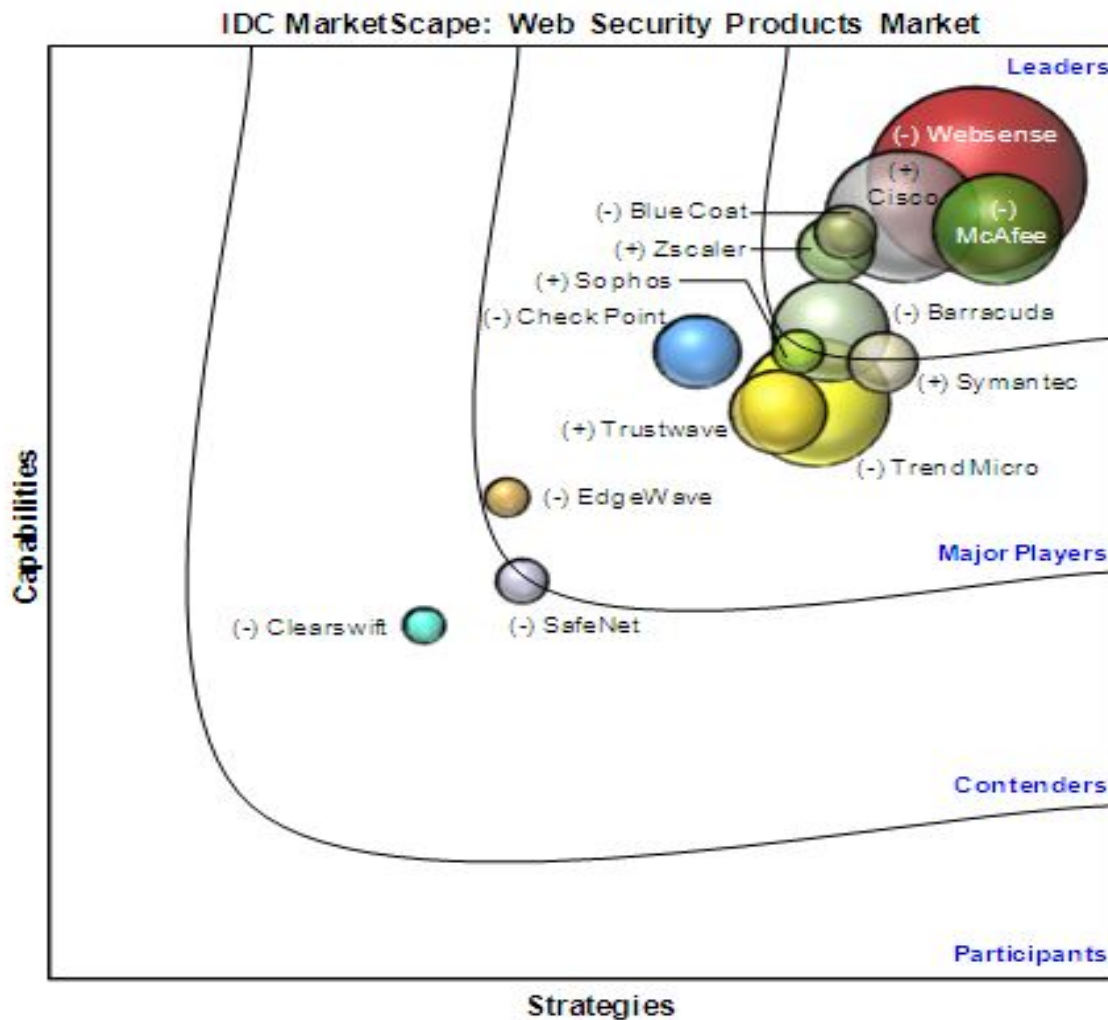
IDC MarketScape: Web Security Products Market

Leaders

(-) Websense
(+) Cisco
(-) McAfee
(-) Blue Coat
(+) Zscaler
(+) Sophos
(-) Check Point
(-) Barracuda
(+) Symantec
(+) Trustwave
(-) Trend Micro
(-) EdgeWave

Major Players

(-) Clearswift
(-) SafeNet

Contenders

Participants

Capabilities

Strategies